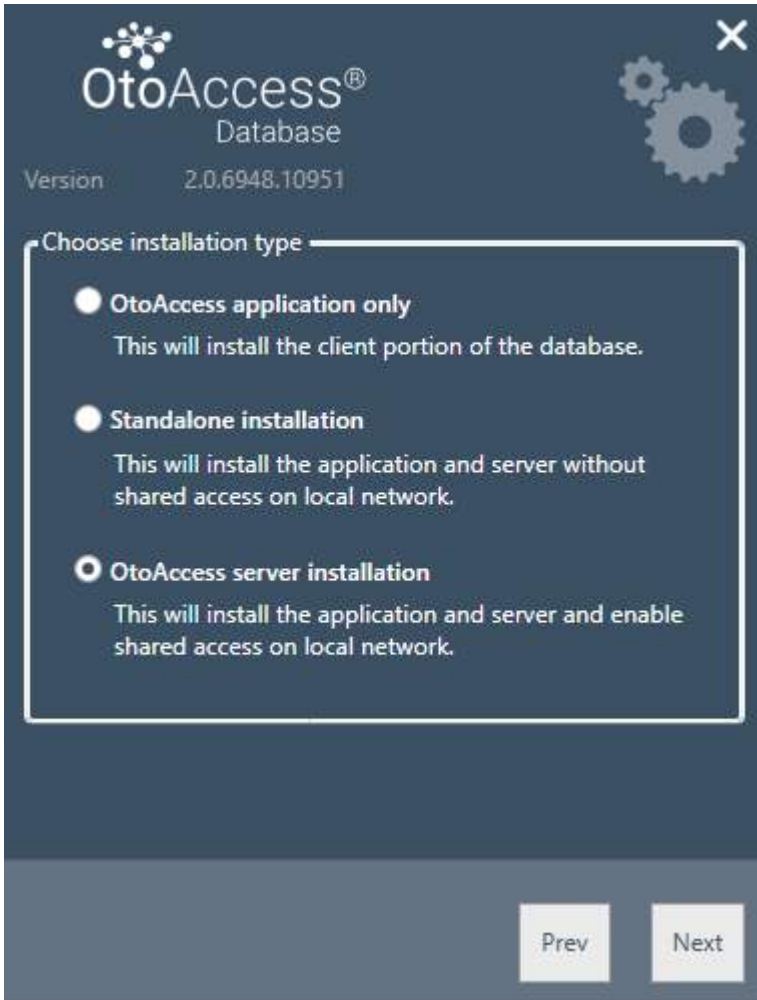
OtoAccess®
Database

Version 2.0.6948.10951

Choose installation type

OtoAccess application only
This will install the client portion of the database.

Standalone installation
This will install the application and server without shared access on local network.

OtoAccess server installation
This will install the application and server and enable shared access on local network.

Prev
Next